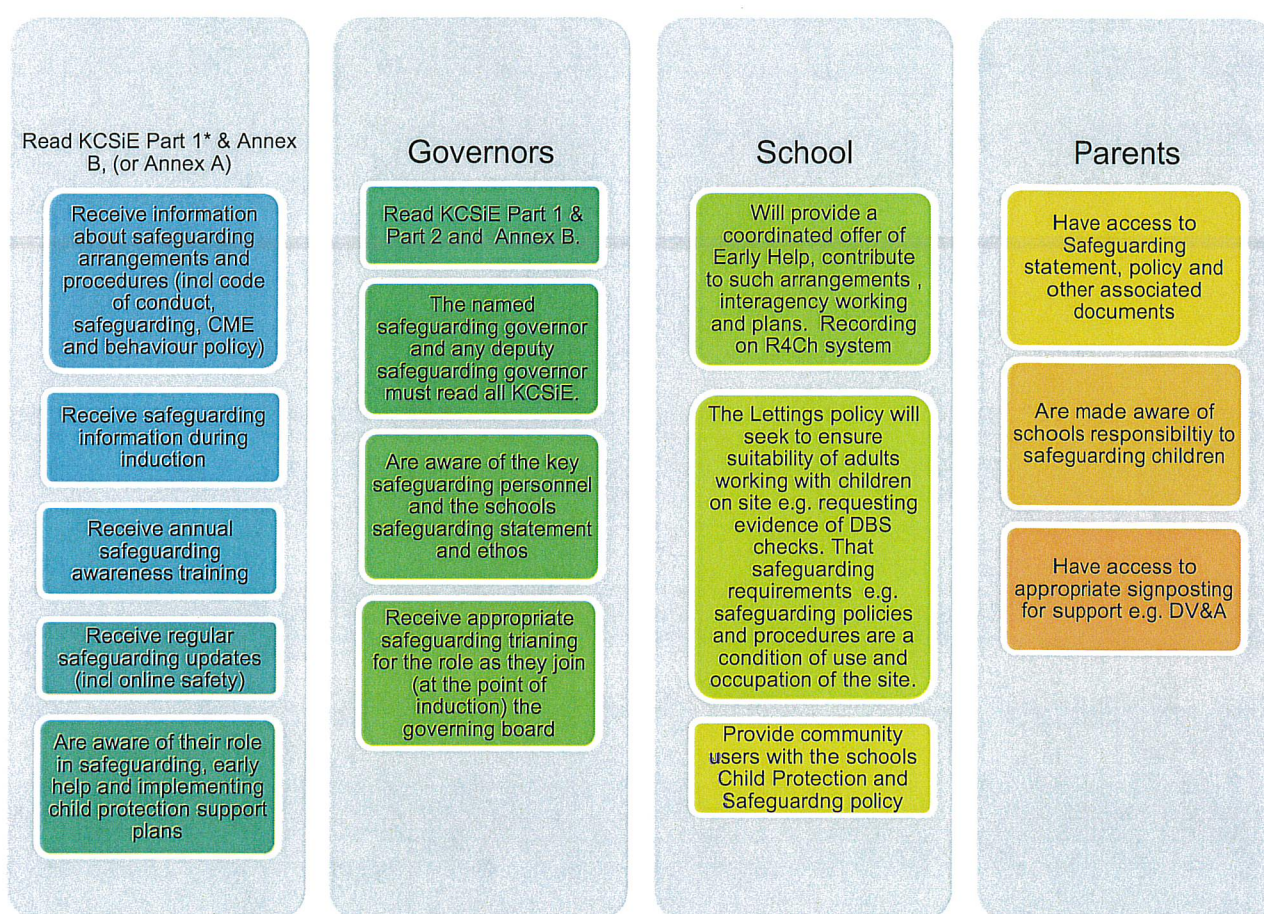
Read KCSiE Part 1* & Annex B, (or Annex A)

Receive information about safeguarding arrangements and procedures (incl code of conduct, safeguarding, CME and behaviour policy)

Receive safeguarding information during induction

Receive annual safeguarding awareness training

Receive regular safeguarding updates (incl online safety)

Are aware of their role in safeguarding, early help and implementing child protection support plans

Governors

Read KCSiE Part 1 & Part 2 and Annex B.

The named safeguarding governor and any deputy safeguarding governor must read all KCSiE.

Are aware of the key safeguarding personnel and the schools safeguarding statement and ethos

Receive appropriate safeguarding trianing for the role as they join (at the point of induction) the governing board

School

Will provide a coordinated offer of Early Help, contribute to such arrangements , interagency working and plans. Recording on R4Ch system

The Lettings policy will seek to ensure suitability of adults working with children on site e.g. requesting evidence of DBS checks. That safeguarding requirements e.g. safeguarding policies and procedures are a condition of use and occupation of the site.

Provide community users with the schools Child Protection and Safeguardng policy

Parents

Have access to Safeguarding statement, policy and other associated documents

Are made aware of schools responsibiltiy to safeguarding children

Have access to appropriate signposting for support e.g. DV&A